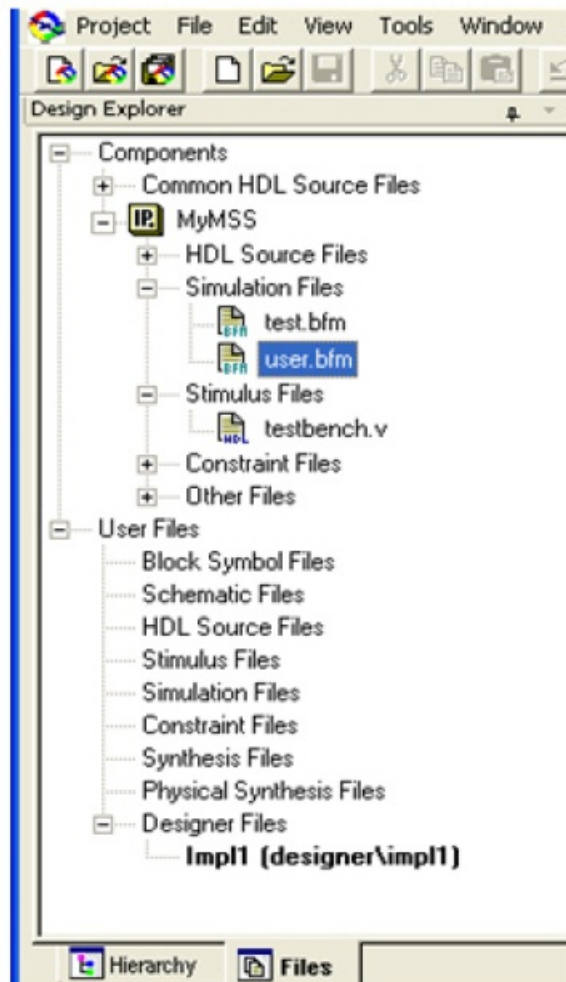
Project File Edit View Tools Window

Design Explorer

Components
Common HDL Source Files
MyMSS
HDL Source Files
Simulation Files
test.bfm
user.bfm
Stimulus Files
testbench.v
Constraint Files
Other Files
User Files
Block Symbol Files
Schematic Files
HDL Source Files
Stimulus Files
Simulation Files
Constraint Files
Synthesis Files
Physical Synthesis Files
Designer Files
Impl1 (designer\impl1)

Hierarchy
Files